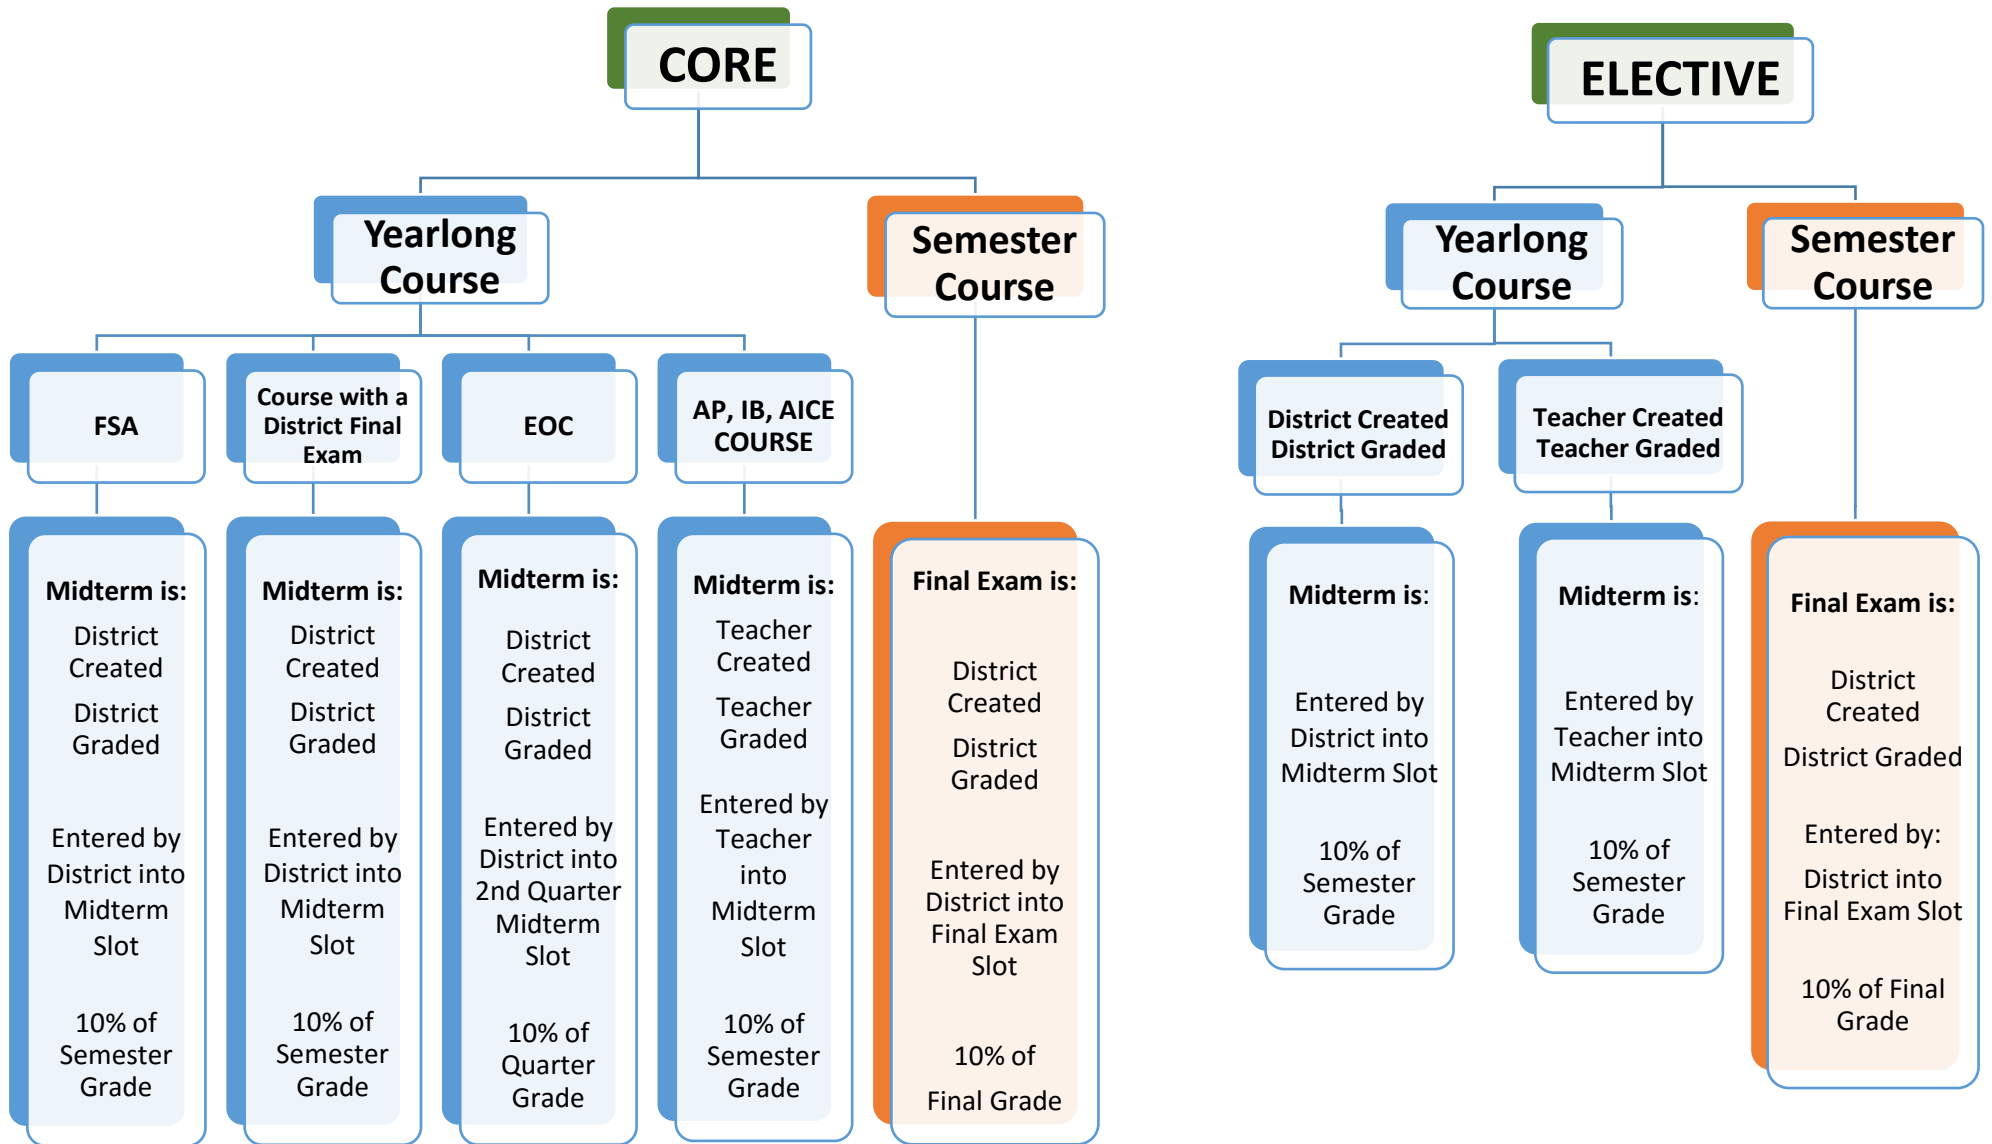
CORE

Yearlong Course

Semester Course

FSA

Course with a District Final Exam

EOC

AP, IB, AICE COURSE

Midterm is:
District Created
District Graded

Entered by District into Midterm Slot

10% of Semester Grade

Midterm is:
District Created
District Graded

Entered by District into Midterm Slot

10% of Semester Grade

Midterm is:
District Created
District Graded

Entered by District into 2nd Quarter Midterm Slot

10% of Quarter Grade

Midterm is:
Teacher Created
Teacher Graded

Entered by Teacher into Midterm Slot

10% of Semester Grade

Final Exam is:

District Created
District Graded

Entered by District into Final Exam Slot

10% of Final Grade

ELECTIVE

Yearlong Course

Semester Course

District Created District Graded

Teacher Created Teacher Graded

Midterm is:

Entered by District into Midterm Slot

10% of Semester Grade

Midterm is:

Entered by Teacher into Midterm Slot

10% of Semester Grade

Final Exam is:

District Created
District Graded

Entered by:
District into Final Exam Slot

10% of Final Grade